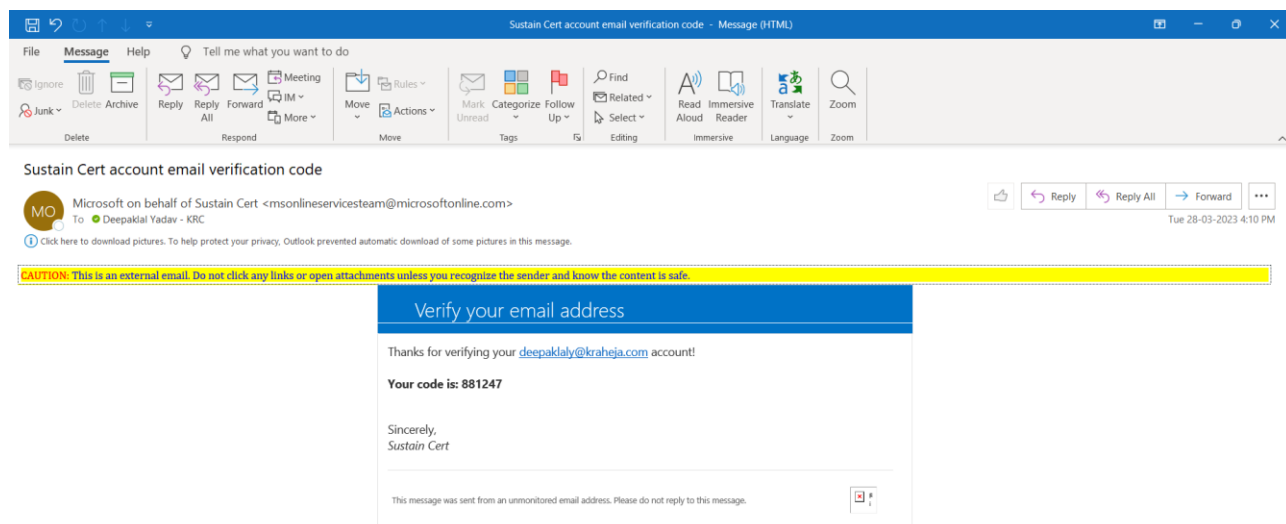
Sustain Cert account email verification code - Message (HTML)

File Message Help Tell me what you want to do

Ignore Junk Delete Archive
Delete
Reply Reply All Forward Meeting IM More
Respond
Move Rules Actions
Move
Mark Unread Categorize Follow Up
Tags
Find Related Select
Editing
Read Aloud Immersive Reader
Immersive
Translate
Language
Zoom
Zoom

Sustain Cert account email verification code

MO Microsoft on behalf of Sustain Cert <msonlineservicesteam@microsoftonline.com>
To Deepaklal Yadav - KRC

Reply Reply All Forward ...
Tue 28-03-2023 4:10 PM

Click here to download pictures. To help protect your privacy, Outlook prevented automatic download of some pictures in this message.

CAUTION: This is an external email. Do not click any links or open attachments unless you recognize the sender and know the content is safe.

Verify your email address

Thanks for verifying your deepaklaly@kraheja.com account!

Your code is: 881247

Sincerely,
Sustain Cert

This message was sent from an unmonitored email address. Please do not reply to this message.